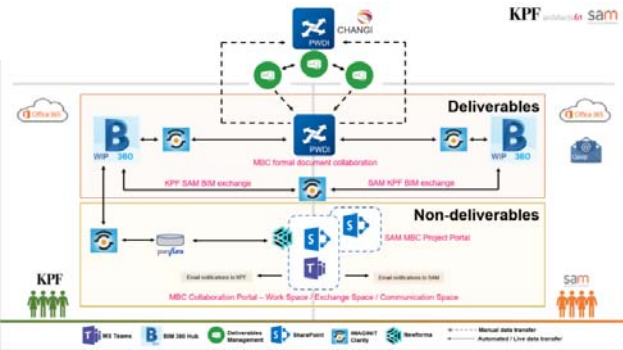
KPF architects61 sam

PWDI

CHANGI

Office 365

Office 365

Deliverables

WIP 360

PWDI

WIP 360

MBC formal document collaboration

KPF SAM BIM exchange

SAM KPF BIM exchange

Non-deliverables

newforma

SAM MBC Project Portal

Email notifications to KPF

Email notifications to SAM

KPF

sam

MBC Collaboration Portal – Work Space / Exchange Space / Communication Space

MS Teams

BIM 360 Hub

Deliverables Management

SharePoint

IMAGINiT Clarity

Newforma

Manual data transfer

Automated / Live data transfer